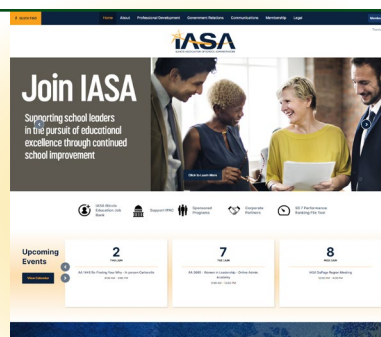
Home About Professional Development Government Relations Communications Mentorship Legal

IASA

Join IASA

Supporting school leaders in the pursuit of educational excellence through continued school improvement

Click to Learn More

IASA Illinois Education Job Bank

Support IPAC

Sponsored Programs

Corporate Partners

SD 7 Performance Ranking File Tool

Upcoming Events

View Calendar

2

7

8

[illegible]